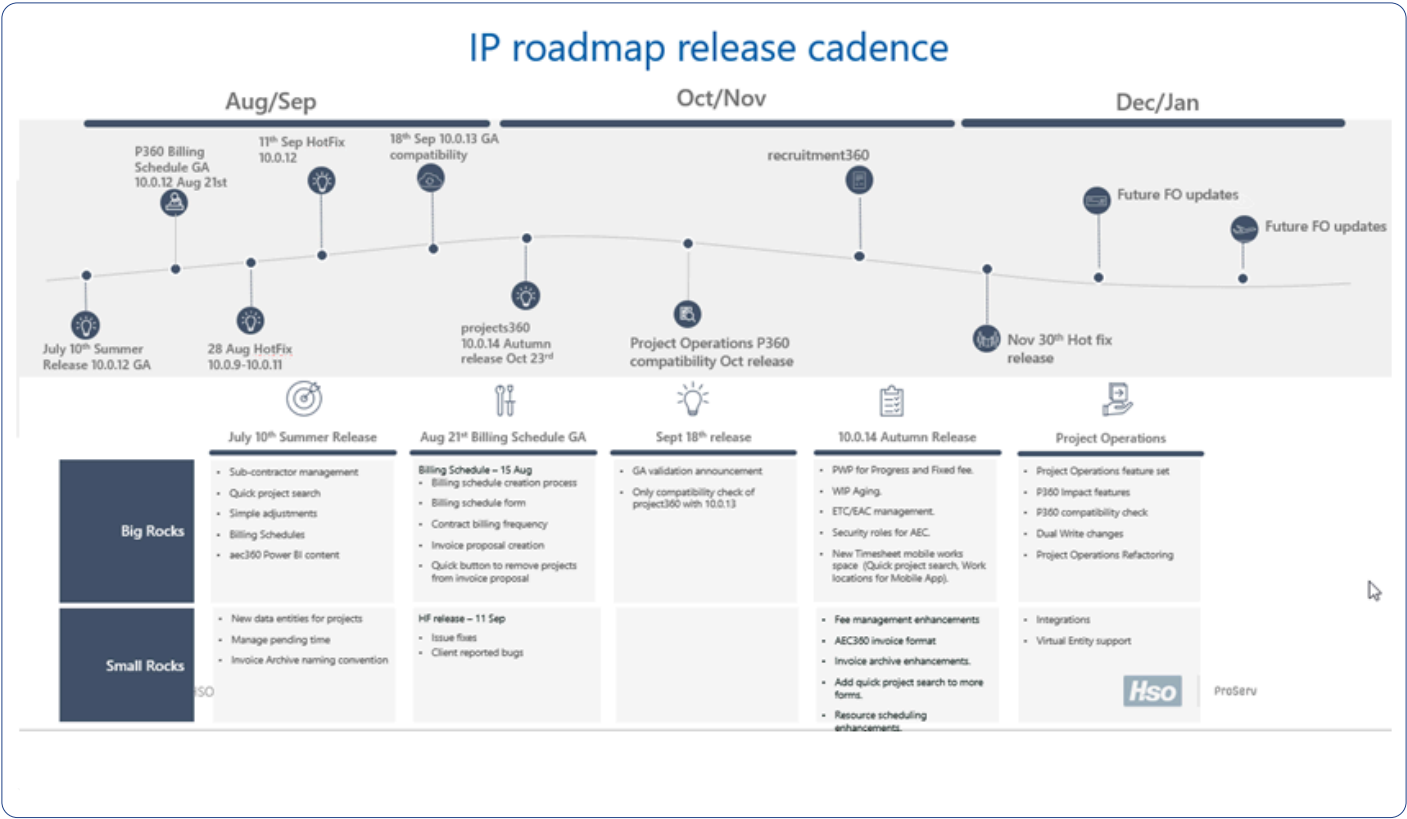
IP roadmap release cadence

Aug/Sep

Oct/Nov

Dec/Jan

P360 Billing Schedule GA 10.0.12 Aug 21st

11th Sep HotFix 10.0.12

18th Sep 10.0.13 GA compatibility

recruitment360

Future FO updates

Future FO updates

July 10th Summer Release 10.0.12 GA

28 Aug HotFix 10.0.9-10.0.11

projects360 10.0.14 Autumn release Oct 23rd

Project Operations P360 compatibility Oct release

Nov 30th Hot fix release

| | July 10th Summer Release | Aug 21st Billing Schedule GA | Sept 18th release | 10.0.14 Autumn Release | Project Operations |
|---|---|---|---|---|---|
| Big Rocks | • Sub-contractor management<br>• Quick project search<br>• Simple adjustments<br>• Billing Schedules<br>• aec360 Power BI content | Billing Schedule – 15 Aug<br>• Billing schedule creation process<br>• Billing schedule form<br>• Contract billing frequency<br>• Invoice proposal creation<br>• Quick button to remove projects from invoice proposal | • GA validation announcement<br>• Only compatibility check of project360 with 10.0.13 | • PWP for Progress and Fixed fee.<br>• WIP Aging.<br>• ETC/EAC management.<br>• Security roles for AEC.<br>• New Timesheet mobile works space (Quick project search, Work locations for Mobile App). | • Project Operations feature set<br>• P360 Impact features<br>• P360 compatibility check<br>• Dual Write changes<br>• Project Operations Refactoring |
| Small Rocks | • New data entities for projects<br>• Manage pending time<br>• Invoice Archive naming convention | HF release – 11 Sep<br>• Issue fixes<br>• Client reported bugs | | • Fee management enhancements<br>• AEC360 invoice format<br>• Invoice archive enhancements.<br>• Add quick project search to more forms.<br>• Resource scheduling enhancements. | • Integrations<br>• Virtual Entity support |

ISO

Hso

ProServ